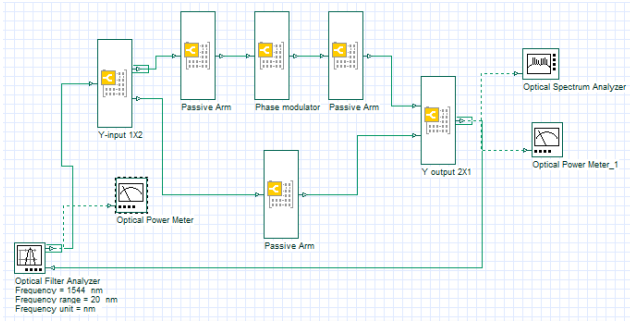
Passive Arm

Phase modulator

Passive Arm

Optical Spectrum Analyzer

Y-input 1X2

Y output 2X1

Optical Power Meter_1

Optical Power Meter

Passive Arm

Optical Filter Analyzer
Frequency = 1544 nm
Frequency range = 20 nm
Frequency unit = nm